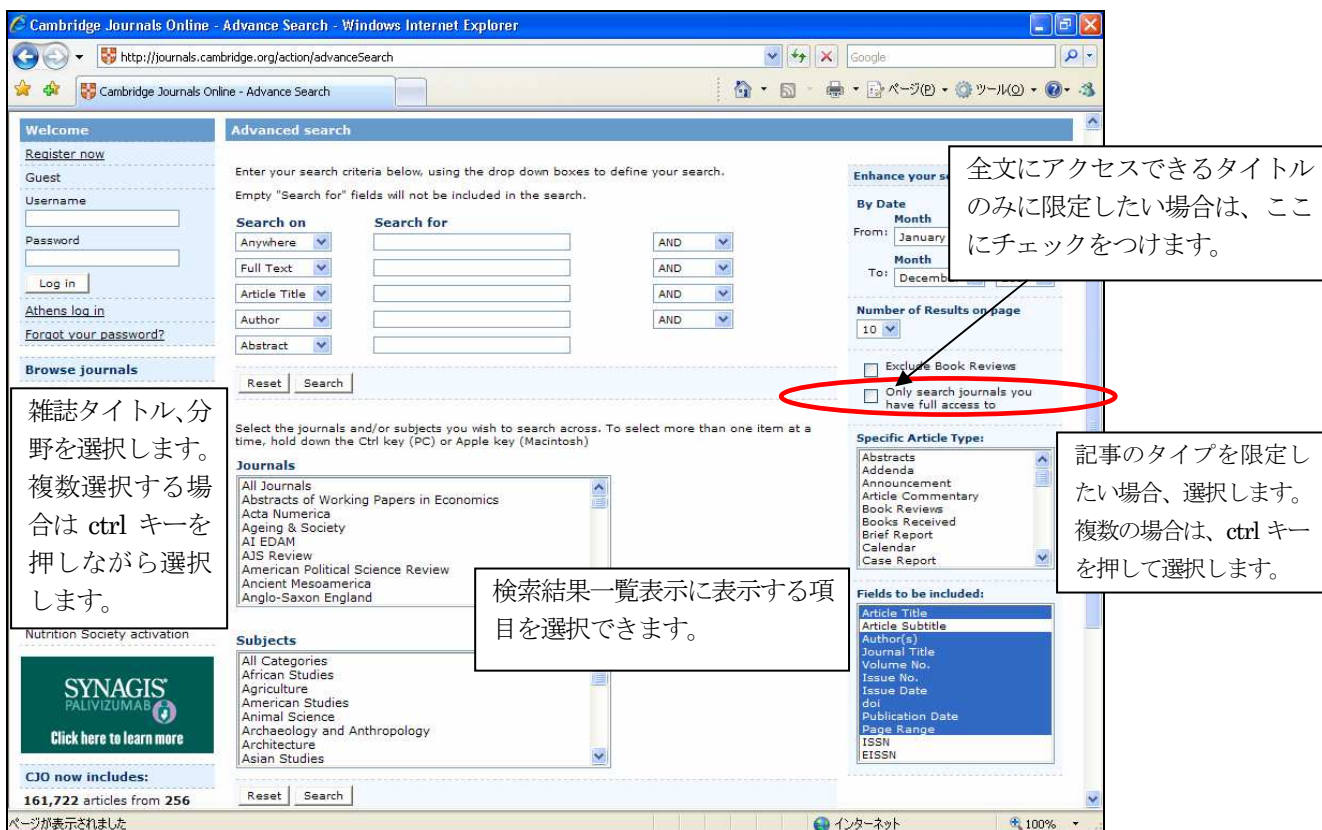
Cambridge Journals Online - Advance Search - Windows Internet Explorer

http://journals.cambridge.org/action/advanceSearch

Google

Cambridge Journals Online - Advance Search

ページ(P) ツール(O)

Welcome

Register now

Guest

Username

Password

Log in

Athens log in

Forgot your password?

Browse journals

雑誌タイトル､分野を選択します。複数選択する場合は ctrl キーを押しながら選択します。

Nutrition Society activation

SYNAGIS PALIVIZUMAB

Click here to learn more

CJO now includes:

161,722 articles from 256

Advanced search

Enter your search criteria below, using the drop down boxes to define your search.

Empty "Search for" fields will not be included in the search.

Search on

Search for

Anywhere

AND

Full Text

AND

Article Title

AND

Author

AND

Abstract

Reset

Search

Select the journals and/or subjects you wish to search across. To select more than one item at a time, hold down the Ctrl key (PC) or Apple key (Macintosh)

Journals

All Journals
Abstracts of Working Papers in Economics
Acta Numerica
Ageing & Society
AI EDAM
AJS Review
American Political Science Review
Ancient Mesoamerica
Anglo-Saxon England

検索結果一覧表示に表示する項目を選択できます。

Subjects

All Categories
African Studies
Agriculture
American Studies
Animal Science
Archaeology and Anthropology
Architecture
Asian Studies

Reset

Search

Enhance your se

全文にアクセスできるタイトルのみに限定したい場合は、ここにチェックをつけます。

By Date

Month

From: January

Month

To: Decemb

Number of Results on page

10

Exclude Book Reviews

Only search journals you have full access to

Specific Article Type:

Abstracts
Addenda
Announcement
Article Commentary
Book Reviews
Books Received
Brief Report
Calendar
Case Report

記事のタイプを限定したい場合、選択します。複数の場合は、ctrl キーを押して選択します。

Fields to be included:

Article Title
Article Subtitle
Author(s)
Journal Title
Volume No.
Issue No.
Issue Date
doi
Publication Date
Page Range
ISSN
EISSN

ページが表示されました

インターネット

100%